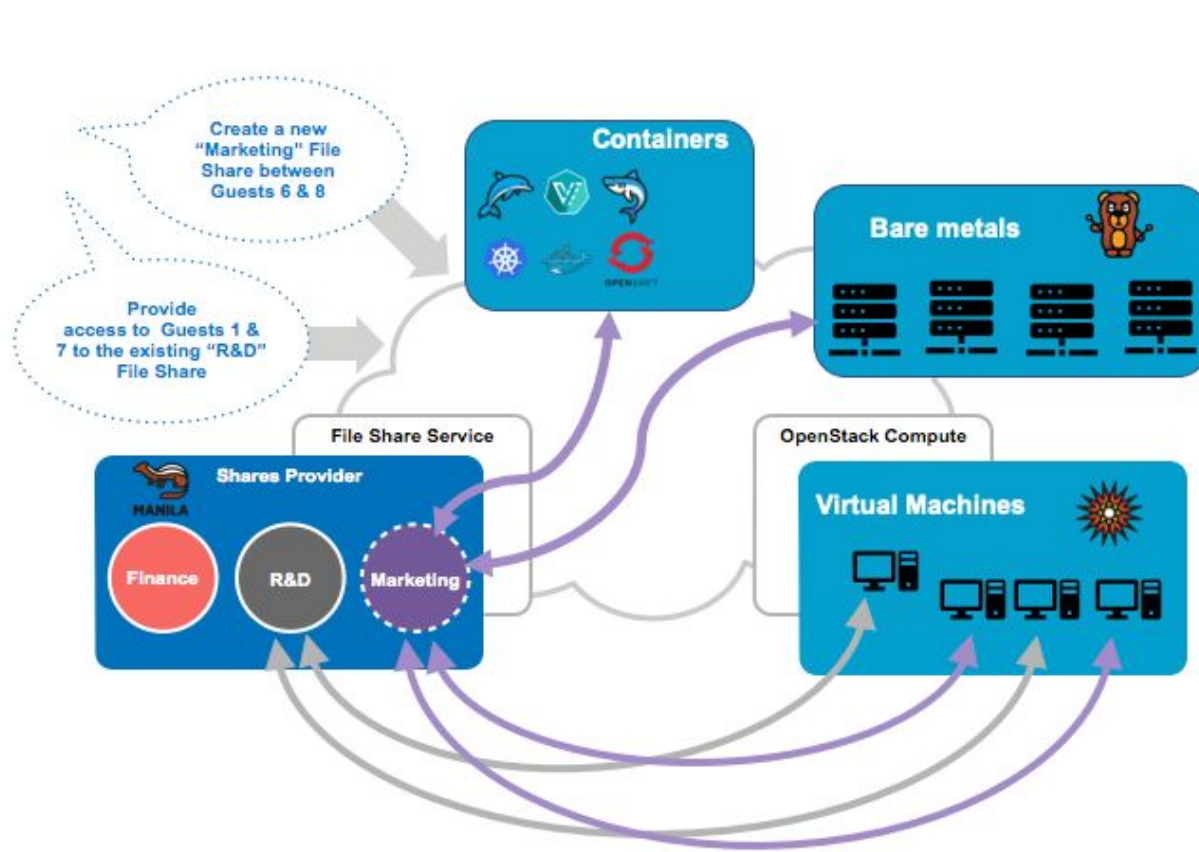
Create a new "Marketing" File Share between Guests 6 & 8

Provide access to Guests 1 & 7 to the existing "R&D" File Share

Containers

OPENSHIFT

Bare metals

File Share Service

OpenStack Compute

Shares Provider

MANILA

Finance

R&D

Marketing

Virtual Machines